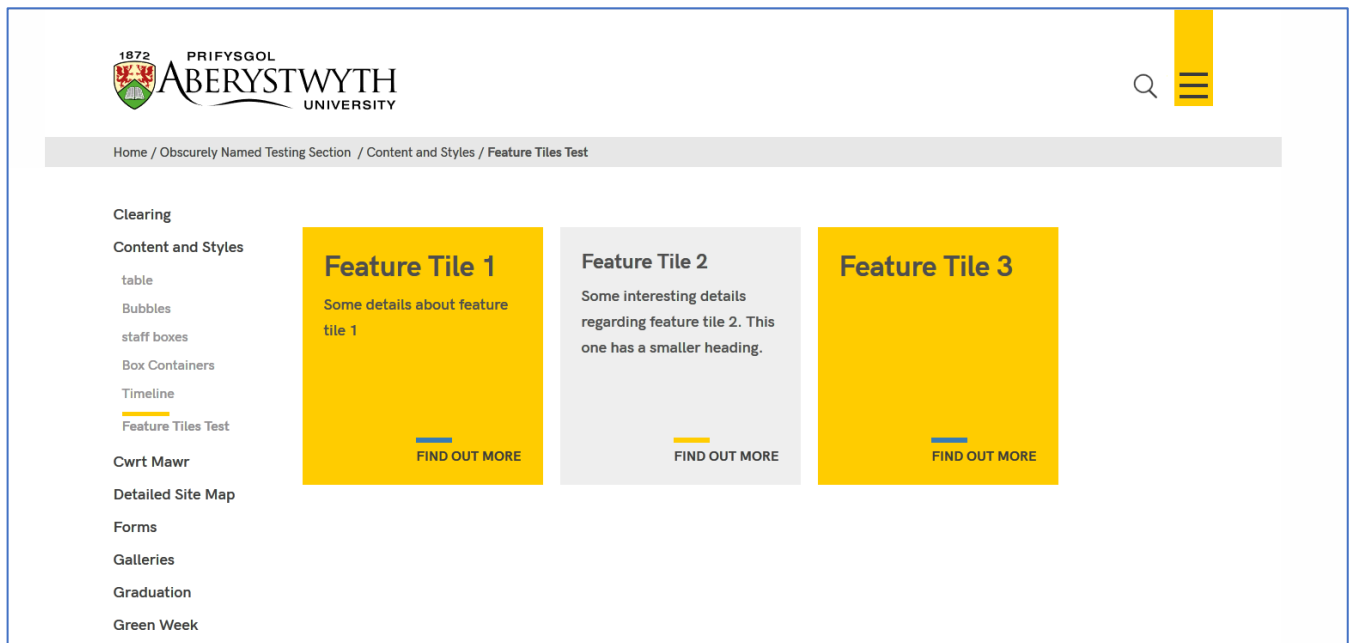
1872 PRIFYSGOL
ABERYSTWYTH
UNIVERSITY

Home / Obscurely Named Testing Section / Content and Styles / Feature Tiles Test

Clearing
Content and Styles
table
Bubbles
staff boxes
Box Containers
Timeline
Feature Tiles Test
Cwrt Mawr
Detailed Site Map
Forms
Galleries
Graduation
Green Week

Feature Tile 1
Some details about feature tile 1
FIND OUT MORE

Feature Tile 2
Some interesting details regarding feature tile 2. This one has a smaller heading.
FIND OUT MORE

Feature Tile 3
FIND OUT MORE